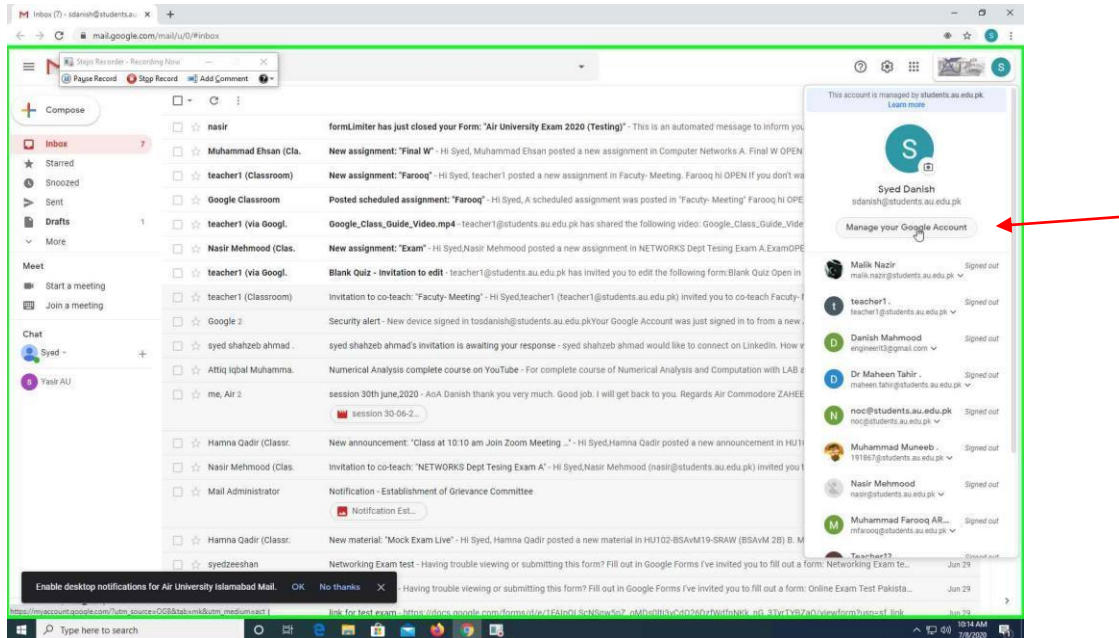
M Inbox (7) - sdanish@students.au ×  +

mail.google.com/mail/u/0/#inbox

Steps Recorder - Recording Now
Pause Record  Stop Record  Add Comment

Compose

Inbox 7
Starred
Snoozed
Sent
Drafts 1
More

Meet
Start a meeting
Join a meeting

Chat
Syed
Yasir AU

nasir — formLimiter has just closed your Form: "Air University Exam 2020 (Testing)" - This is an automated message to inform you
Muhammad Ehsan (Cla. — New assignment: "Final W" - Hi Syed, Muhammad Ehsan posted a new assignment in Computer Networks A. Final W OPEN
teacher1 (Classroom) — New assignment: "Farooq" - Hi Syed, teacher1 posted a new assignment in Facuty- Meeting. Farooq hi OPEN If you don't wa
Google Classroom — Posted scheduled assignment: "Farooq" - Hi Syed, A scheduled assignment was posted in "Facuty- Meeting" Farooq hi OPE
teacher1 (via Googl. — Google_Class_Guide_Video.mp4 - teacher1@students.au.edu.pk has shared the following video: Google_Class_Guide_Vide
Nasir Mehmood (Clas. — New assignment: "Exam" - Hi Syed,Nasir Mehmood posted a new assignment in NETWORKS Dept Tesing Exam A.ExamOPE
teacher1 (via Googl. — Blank Quiz - Invitation to edit - teacher1@students.au.edu.pk has invited you to edit the following form:Blank Quiz Open in
teacher1 (Classroom) — Invitation to co-teach: "Facuty- Meeting" - Hi Syed,teacher1 (teacher1@students.au.edu.pk) invited you to co-teach Facuty-
Google 2 — Security alert - New device signed in tosdanish@students.au.edu.pkYour Google Account was just signed in to from a new
syed shahzeb ahmad . — syed shahzeb ahmad's invitation is awaiting your response - syed shahzeb ahmad would like to connect on LinkedIn. How w
Attiq Iqbal Muhamma. — Numerical Analysis complete course on YouTube - For complete course of Numerical Analysis and Computation with LAB a
me, Air 2 — session 30th june,2020 - AoA Danish thank you very much. Good job. I will get back to you. Regards Air Commodore ZAHEE
session 30-06-2...
Hamna Qadir (Classr. — New announcement: "Class at 10:10 am Join Zoom Meeting ..." - Hi Syed,Hamna Qadir posted a new announcement in HU1
Nasir Mehmood (Clas. — Invitation to co-teach: "NETWORKS Dept Tesing Exam A" - Hi Syed,Nasir Mehmood (nasir@students.au.edu.pk) invited you t
Mail Administrator — Notification - Establishment of Grievance Committee
Notifcation Est...
Hamna Qadir (Classr. — New material: "Mock Exam Live" - Hi Syed, Hamna Qadir posted a new material in HU102-BSAvM19-SRAW (BSAvM 2B) B. M
syedzeeshan — Networking Exam test - Having trouble viewing or submitting this form? Fill out in Google Forms I've invited you to fill out a form: Networking Exam te... Jun 29
- Having trouble viewing or submitting this form? Fill out in Google Forms I've invited you to fill out a form: Online Exam Test Pakista... Jun 29
link for test exam - https://docs.google.com/forms/d/e/1FAIpQLScNSpw5pZ_oMDs0lti3vCdO26DzfWdfpNKk_nG_3TyrTYBZaQ/viewform?usp=sf_link Jun 29

Enable desktop notifications for Air University Islamabad Mail. OK No thanks ×

https://myaccount.google.com/?utm_source=OGB&tab=mk&utm_medium=act

This account is managed by students.au.edu.pk.
Learn more
S
Syed Danish
sdanish@students.au.edu.pk
Manage your Google Account

Malik Nazir — malik.nazir@students.au.edu.pk — Signed out
teacher1 . — teacher1@students.au.edu.pk — Signed out
Danish Mahmood — engineerit3@gmail.com — Signed out
Dr Maheen Tahir . — maheen.tahir@students.au.edu.pk — Signed out
noc@students.au.edu.pk — noc@students.au.edu.pk — Signed out
Muhammad Muneeb . — 191867@students.au.edu.pk — Signed out
Nasir Mehmood — nasir@students.au.edu.pk — Signed out
Muhammad Farooq AR... — mfarooq@students.au.edu.pk — Signed out
Teacher12

Type here to search
10:14 AM
7/8/2020